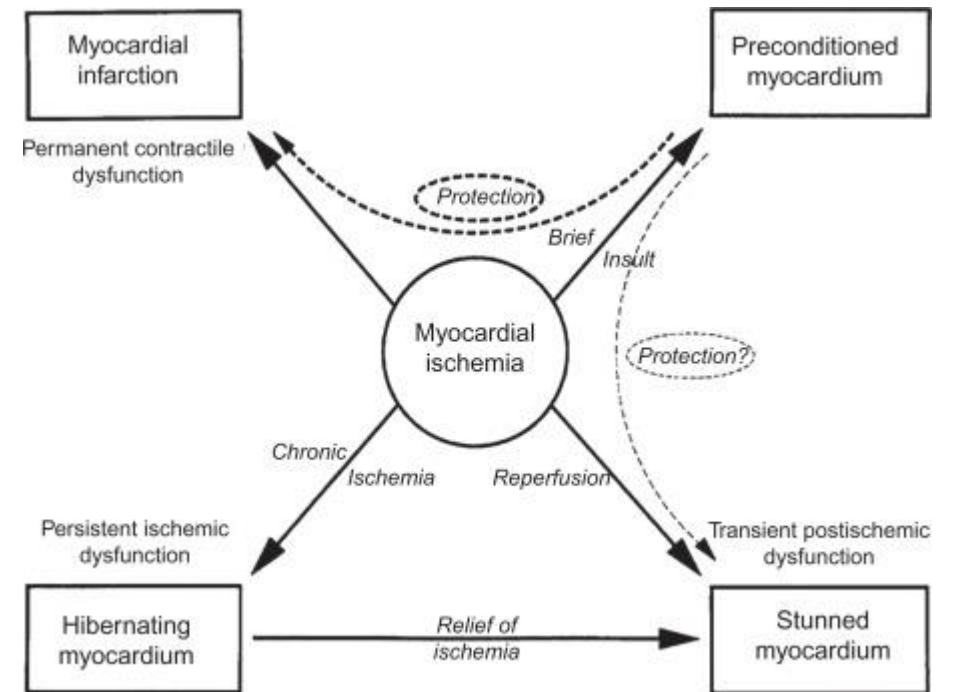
Myocardial infarction

Preconditioned myocardium

Permanent contractile dysfunction

Protection

Brief

Insult

Myocardial ischemia

Protection?

Chronic

Ischemia

Reperfusion

Persistent ischemic dysfunction

Transient postischemic dysfunction

Hibernating myocardium

Relief of ischemia

Stunned myocardium